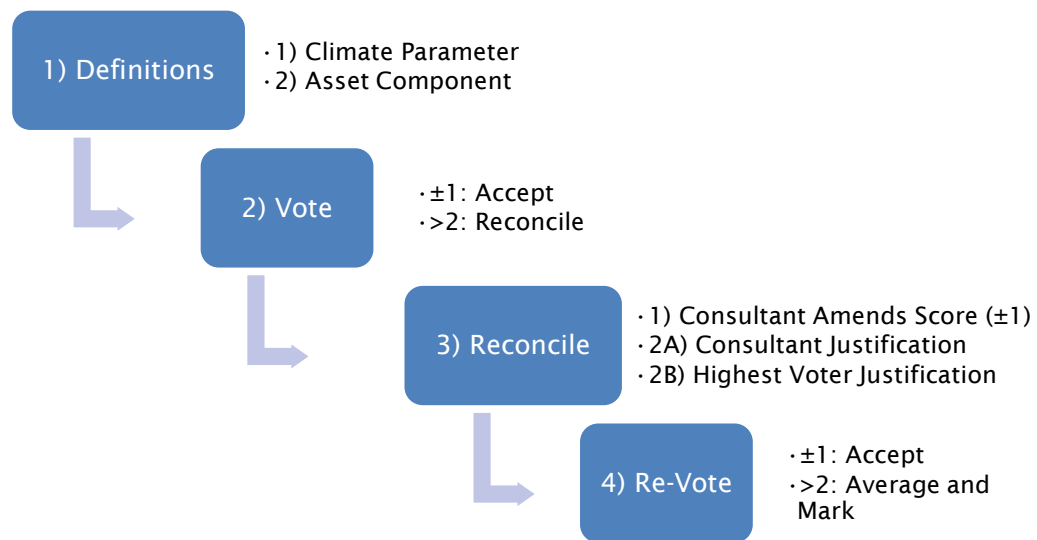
1) Definitions

• 1) Climate Parameter
• 2) Asset Component

2) Vote

• ±1: Accept
• >2: Reconcile

3) Reconcile

• 1) Consultant Amends Score (±1)
• 2A) Consultant Justification
• 2B) Highest Voter Justification

4) Re-Vote

• ±1: Accept
• >2: Average and Mark